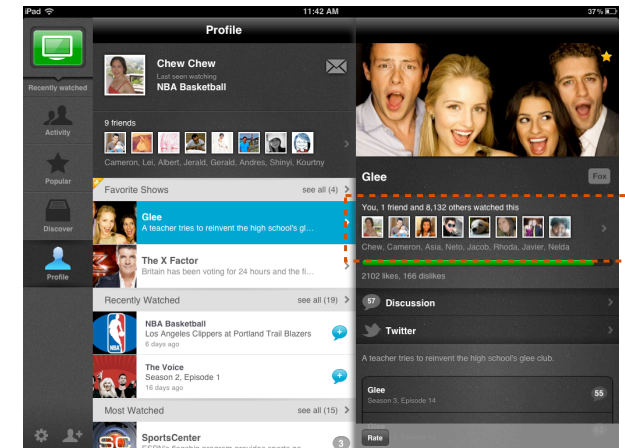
iPad
11:42 AM
37 %

Recently watched
Activity
Popular
Discover
Profile

Profile

Chew Chew
Last seen watching
NBA Basketball

9 friends
Cameron, Lei, Albert, Jerald, Gerald, Andres, Shinyi, Kourtny

Favorite Shows
see all (4)

Glee
A teacher tries to reinvent the high school's gl...

The X Factor
Britain has been voting for 24 hours and the fi...

Recently Watched
see all (19)

NBA Basketball
Los Angeles Clippers at Portland Trail Blazers
6 days ago

The Voice
Season 2, Episode 1
6 days ago

Most Watched
see all (15)

SportsCenter
3

Glee
Fox

You, 1 friend and 8,132 others watched this
Chew, Cameron, Asia, Neto, Jacob, Rhoda, Javier, Nelda

2102 likes, 166 dislikes

57 Discussion

Twitter

A teacher tries to reinvent the high school's glee club.

Glee
Season 3, Episode 14
55

Rate